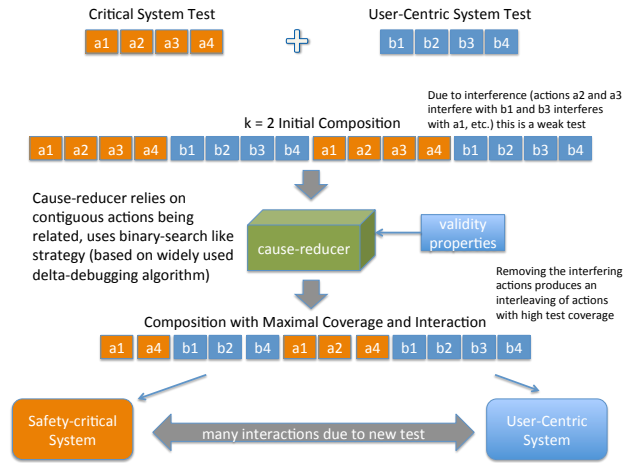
Critical System Test

a1 a2 a3 a4

User-Centric System Test

b1 b2 b3 b4

Due to interference (actions a2 and a3 interfere with b1 and b3 interferes with a1, etc.) this is a weak test

k = 2 Initial Composition

| a1 | a2 | a3 | a4 | b1 | b2 | b3 | b4 | a1 | a2 | a3 | a4 | b1 | b2 | b3 | b4 |
|---|---|---|---|---|---|---|---|---|---|---|---|---|---|---|---|

Cause-reducer relies on contiguous actions being related, uses binary-search like strategy (based on widely used delta-debugging algorithm)

cause-reducer

validity properties

Removing the interfering actions produces an interleaving of actions with high test coverage

Composition with Maximal Coverage and Interaction

| a1 | a4 | b1 | b2 | b4 | a1 | a2 | a4 | b1 | b2 | b3 | b4 |
|---|---|---|---|---|---|---|---|---|---|---|---|

Safety-critical System

many interactions due to new test

User-Centric System